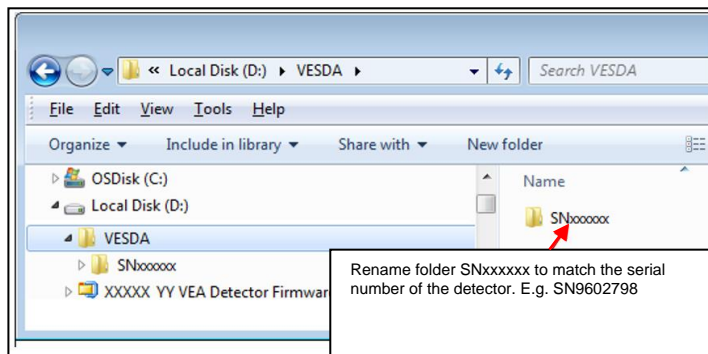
« Local Disk (D:) ▸ VESDA ▸

Search VESDA

File Edit View Tools Help

Organize ▾ Include in library ▾ Share with ▾ New folder

OSDisk (C:)

Local Disk (D:)

VESDA

SNxxxxxx

XXXXX YY VEA Detector Firmwar

Name

SNxxxxxx

Rename folder SNxxxxxx to match the serial number of the detector. E.g. SN9602798